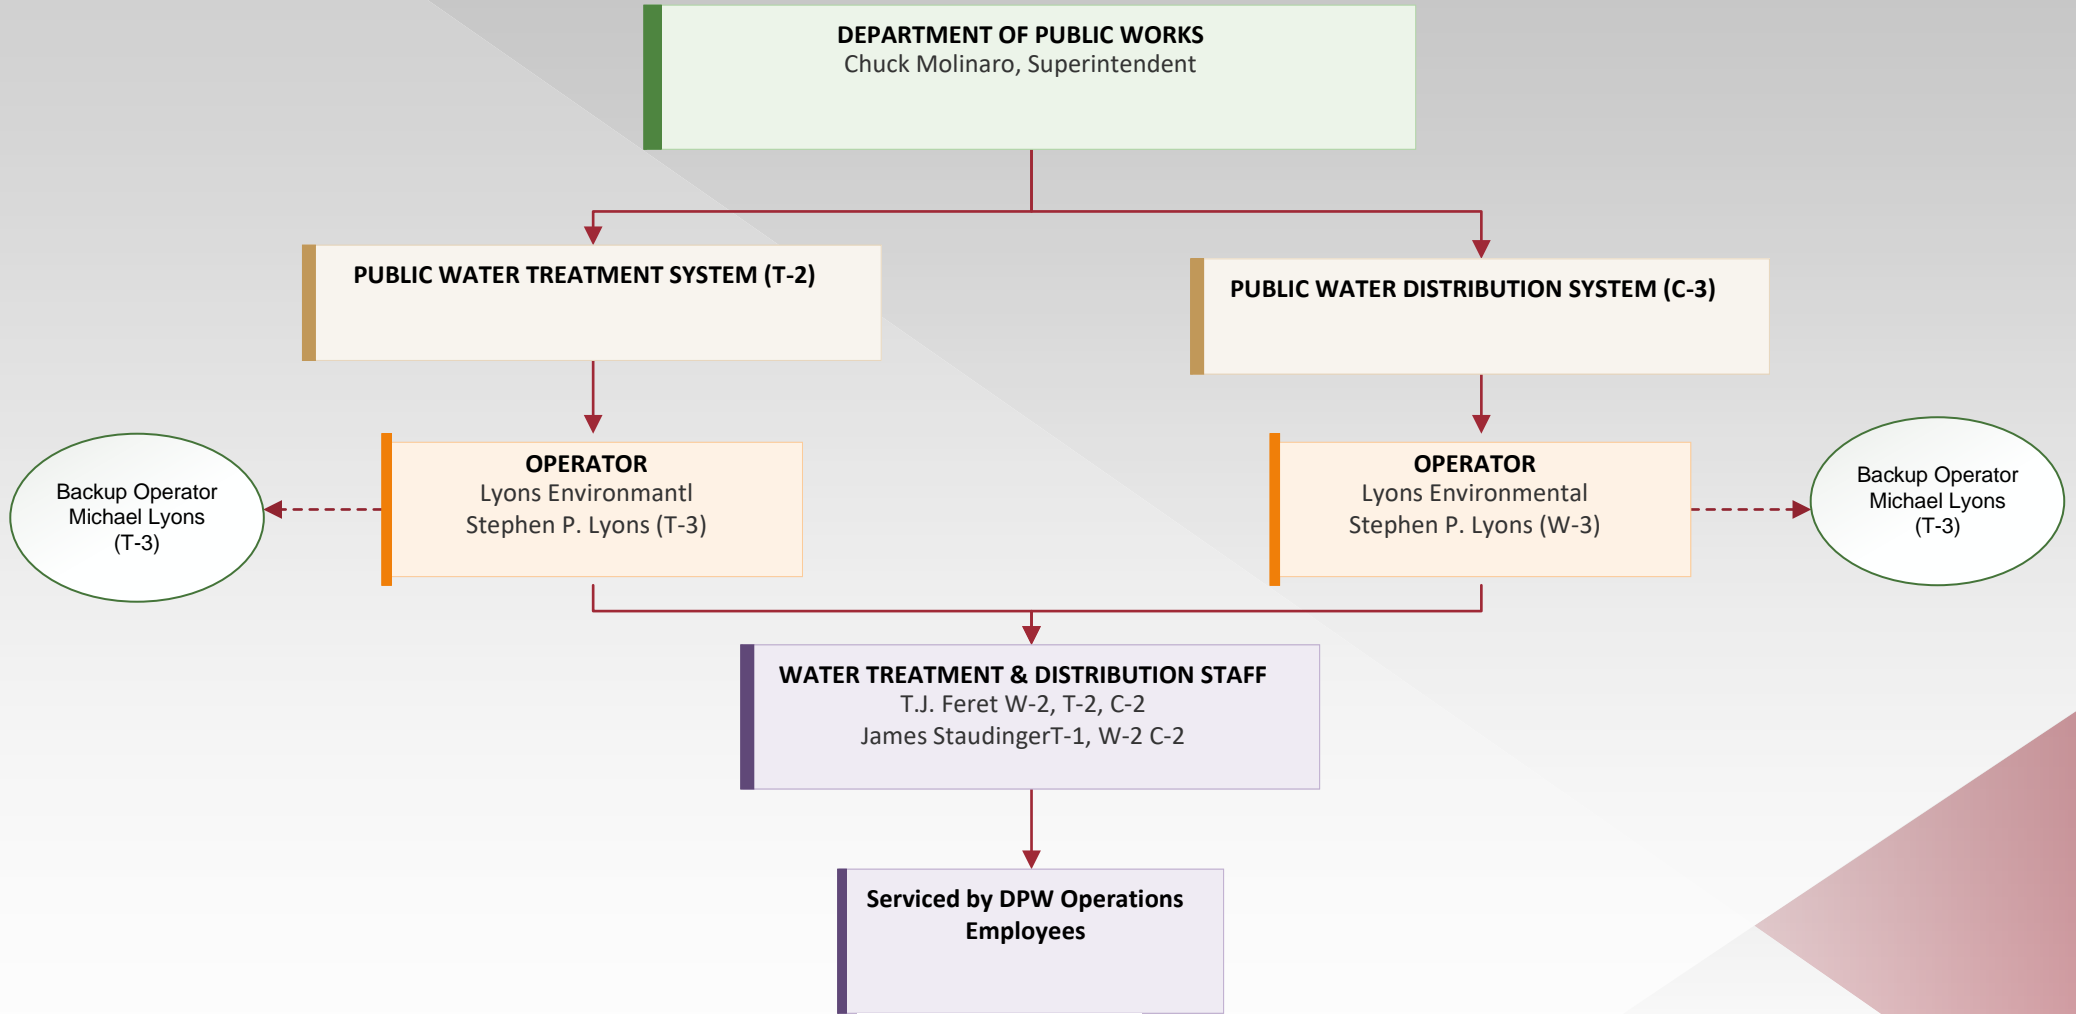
DEPARTMENT OF PUBLIC WORKS
Chuck Molinaro, Superintendent

PUBLIC WATER TREATMENT SYSTEM (T-2)

PUBLIC WATER DISTRIBUTION SYSTEM (C-3)

Backup Operator
Michael Lyons
(T-3)

OPERATOR
Lyons Environmantl
Stephen P. Lyons (T-3)

OPERATOR
Lyons Environmental
Stephen P. Lyons (W-3)

Backup Operator
Michael Lyons
(T-3)

WATER TREATMENT & DISTRIBUTION STAFF
T.J. Feret W-2, T-2, C-2
James StaudingerT-1, W-2 C-2

Serviced by DPW Operations Employees